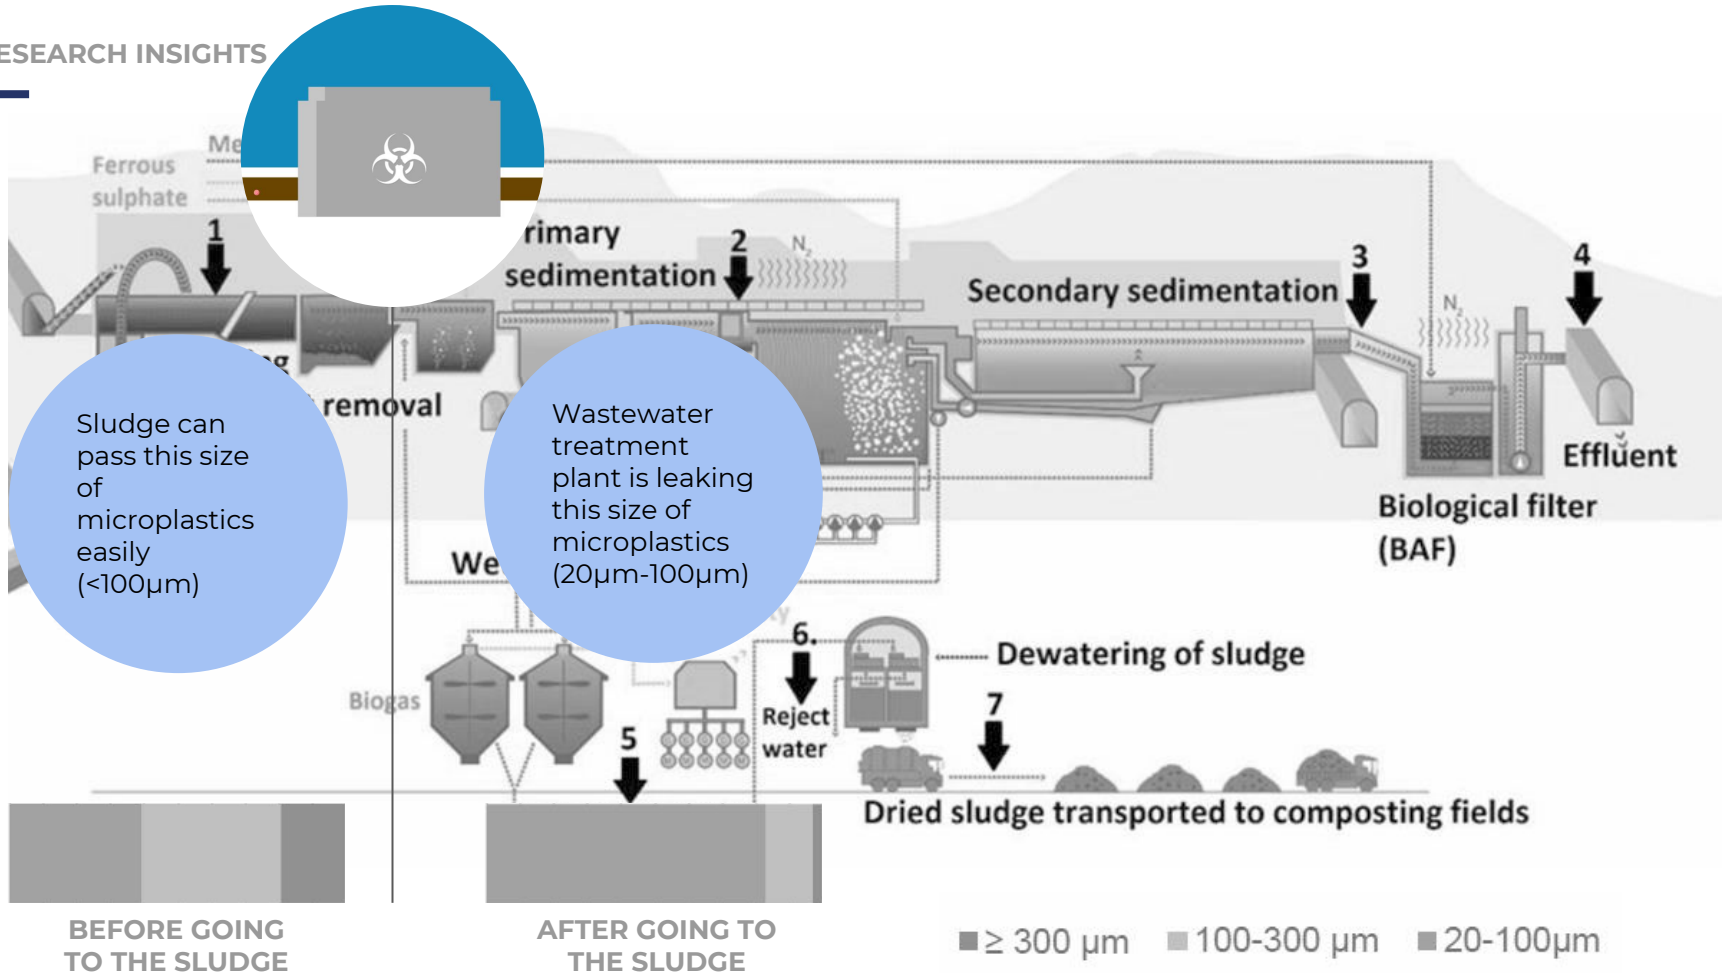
ESEARCH INSIGHTS

Me

Ferrous sulphate

1

rimary sedimentation

2

$N_2$

Secondary sedimentation

3

4

$N_2$

g

removal

Sludge can pass this size of microplastics easily (<100μm)

Wastewater treatment plant is leaking this size of microplastics (20μm-100μm)

Effluent

Biological filter (BAF)

We

6.

Dewatering of sludge

Biogas

Reject water

7

5

Dried sludge transported to composting fields

BEFORE GOING TO THE SLUDGE

AFTER GOING TO THE SLUDGE

≥ 300 μm   100-300 μm   20-100μm